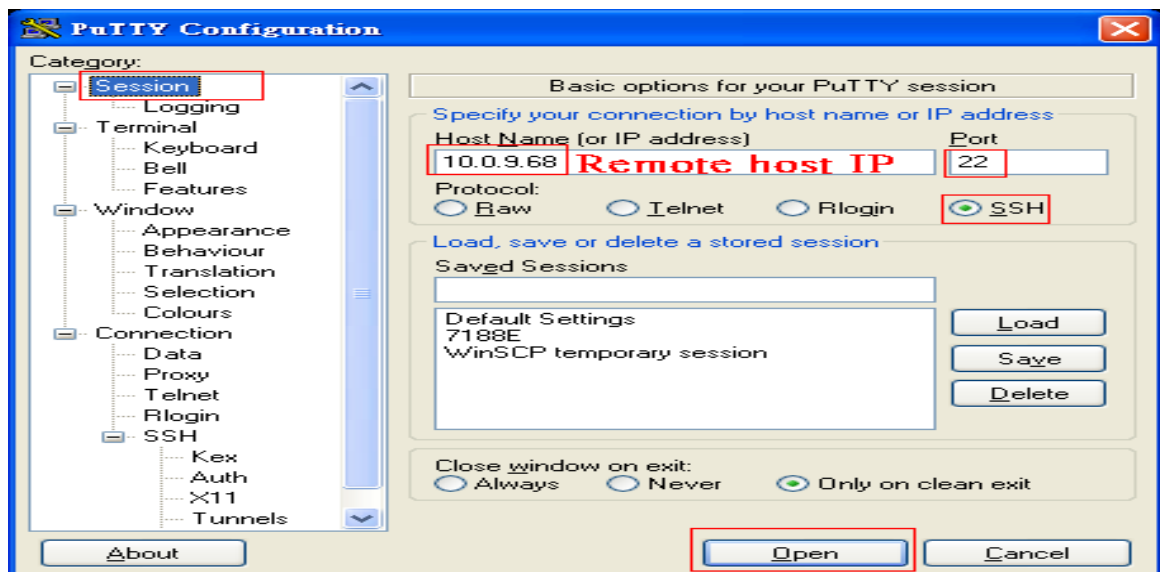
PuTTY Configuration

Category:
Session
Logging
Terminal
Keyboard
Bell
Features
Window
Appearance
Behaviour
Translation
Selection
Colours
Connection
Data
Proxy
Telnet
Rlogin
SSH
Kex
Auth
X11
Tunnels

Basic options for your PuTTY session

Specify your connection by host name or IP address
Host Name (or IP address)
10.0.9.68
Remote host IP
Port
22
Protocol:
Raw
Telnet
Rlogin
SSH

Load, save or delete a stored session
Saved Sessions

Default Settings
7188E
WinSCP temporary session

Load
Save
Delete

Close window on exit:
Always
Never
Only on clean exit

About
Open
Cancel